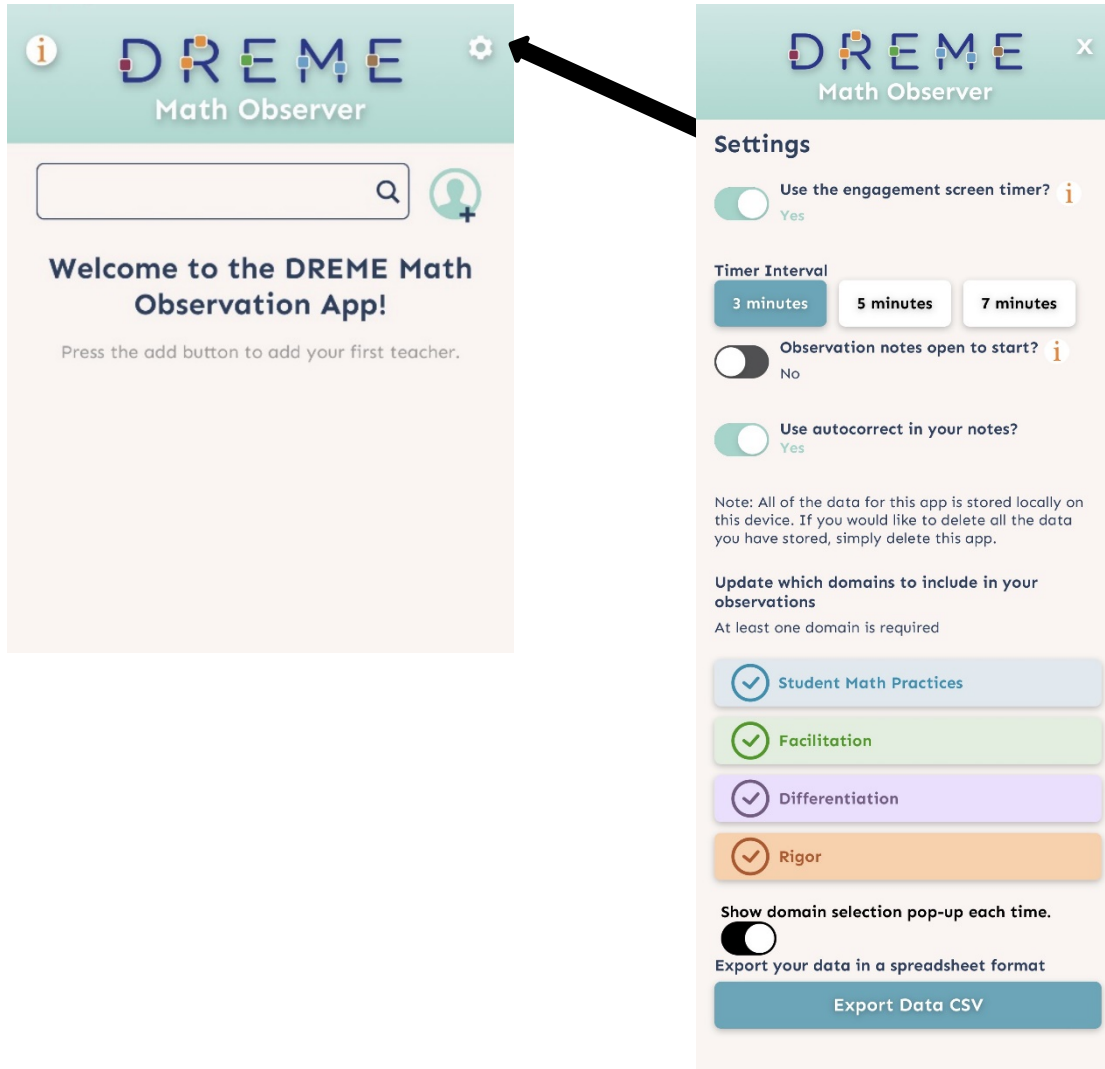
i

DREME
Math Observer

Welcome to the DREME Math Observation App!

Press the add button to add your first teacher.

DREME
Math Observer

x

Settings

Use the engagement screen timer?
Yes

i

Timer Interval

3 minutes

5 minutes

7 minutes

Observation notes open to start?
No

i

Use autocorrect in your notes?
Yes

Note: All of the data for this app is stored locally on this device. If you would like to delete all the data you have stored, simply delete this app.

Update which domains to include in your observations

At least one domain is required

Student Math Practices

Facilitation

Differentiation

Rigor

Show domain selection pop-up each time.

Export your data in a spreadsheet format

Export Data CSV